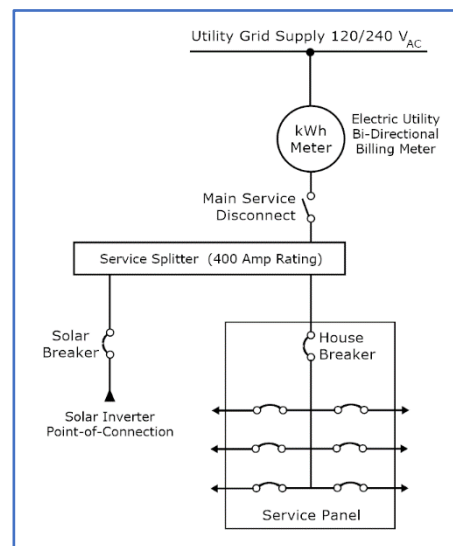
Utility Grid Supply 120/240 $V_{AC}$

kWh Meter

Electric Utility Bi-Directional Billing Meter

Main Service Disconnect

Service Splitter (400 Amp Rating)

Solar Breaker

Solar Inverter Point-of-Connection

House Breaker

Service Panel